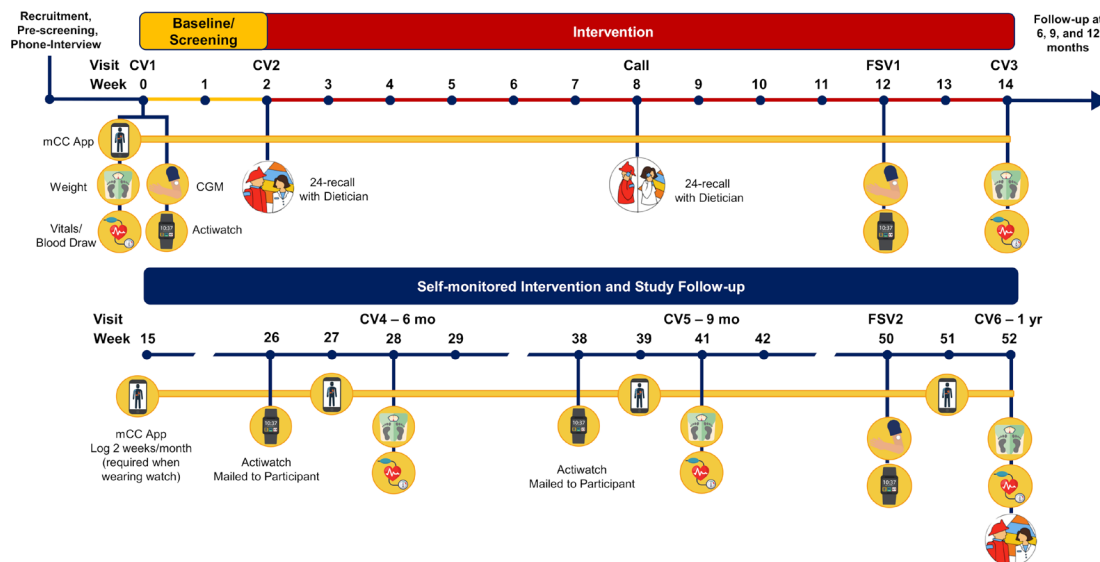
Recruitment, Pre-screening, Phone-Interview

Baseline/ Screening

Intervention

Follow-up at 6, 9, and 12 months

Visit CV1 CV2 Call FSV1 CV3

Week 0 1 2 3 4 5 6 7 8 9 10 11 12 13 14

mCC App

Weight

CGM

Vitals/ Blood Draw

Actiwatch

24-recall with Dietician

24-recall with Dietician

Self-monitored Intervention and Study Follow-up

Visit CV4 – 6 mo CV5 – 9 mo FSV2 CV6 – 1 yr

Week 15 26 27 28 29 38 39 41 42 50 51 52

mCC App Log 2 weeks/month (required when wearing watch)

Actiwatch Mailed to Participant

Actiwatch Mailed to Participant